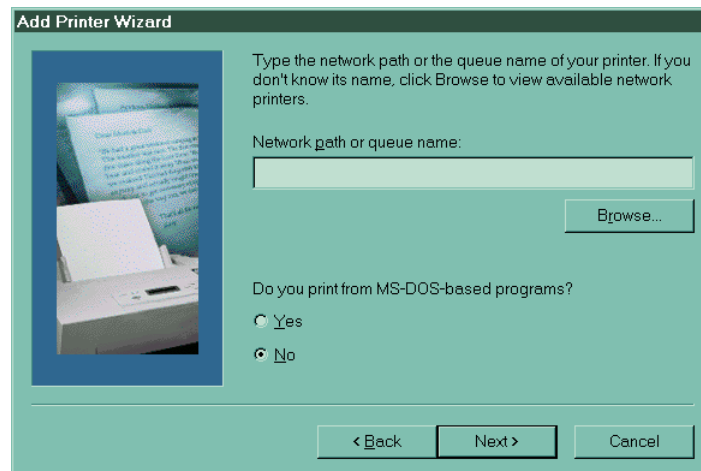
Add Printer Wizard

Type the network path or the queue name of your printer. If you don't know its name, click Browse to view available network printers.

Network path or queue name:

Browse...

Do you print from MS-DOS-based programs?

Yes

No

< Back

Next >

Cancel